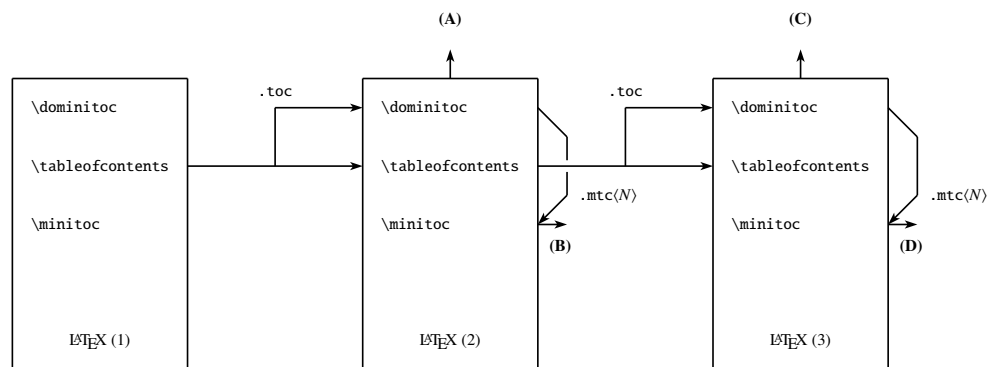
(A)

(C)

\dominitoc

\tableofcontents

\minitoc

LaTeX (1)

.toc

\dominitoc

\tableofcontents

\minitoc

.mtc$\langle N \rangle$

(B)

LaTeX (2)

.toc

\dominitoc

\tableofcontents

\minitoc

.mtc$\langle N \rangle$

(D)

LaTeX (3)